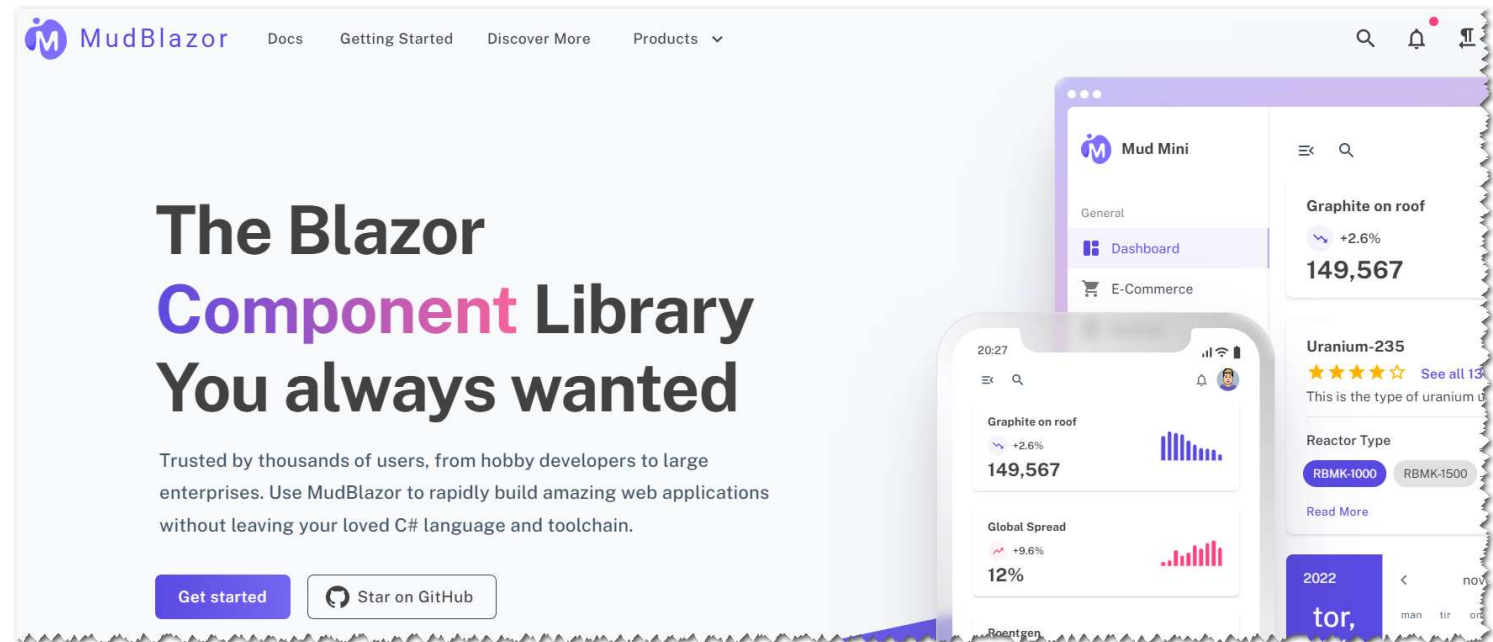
MudBlazor Docs Getting Started Discover More Products

The Blazor Component Library You always wanted

Trusted by thousands of users, from hobby developers to large enterprises. Use MudBlazor to rapidly build amazing web applications without leaving your loved C# language and toolchain.

Get started Star on GitHub

Mud Mini

General

Dashboard

E-Commerce

Graphite on roof
+2.6%
149,567

Uranium-235
See all 13
This is the type of uranium u

Reactor Type
RBMK-1000 RBMK-1500
Read More

2022
tor,
nov
man tir on

20:27

Graphite on roof
+2.6%
149,567

Global Spread
+9.6%
12%

Roentgen